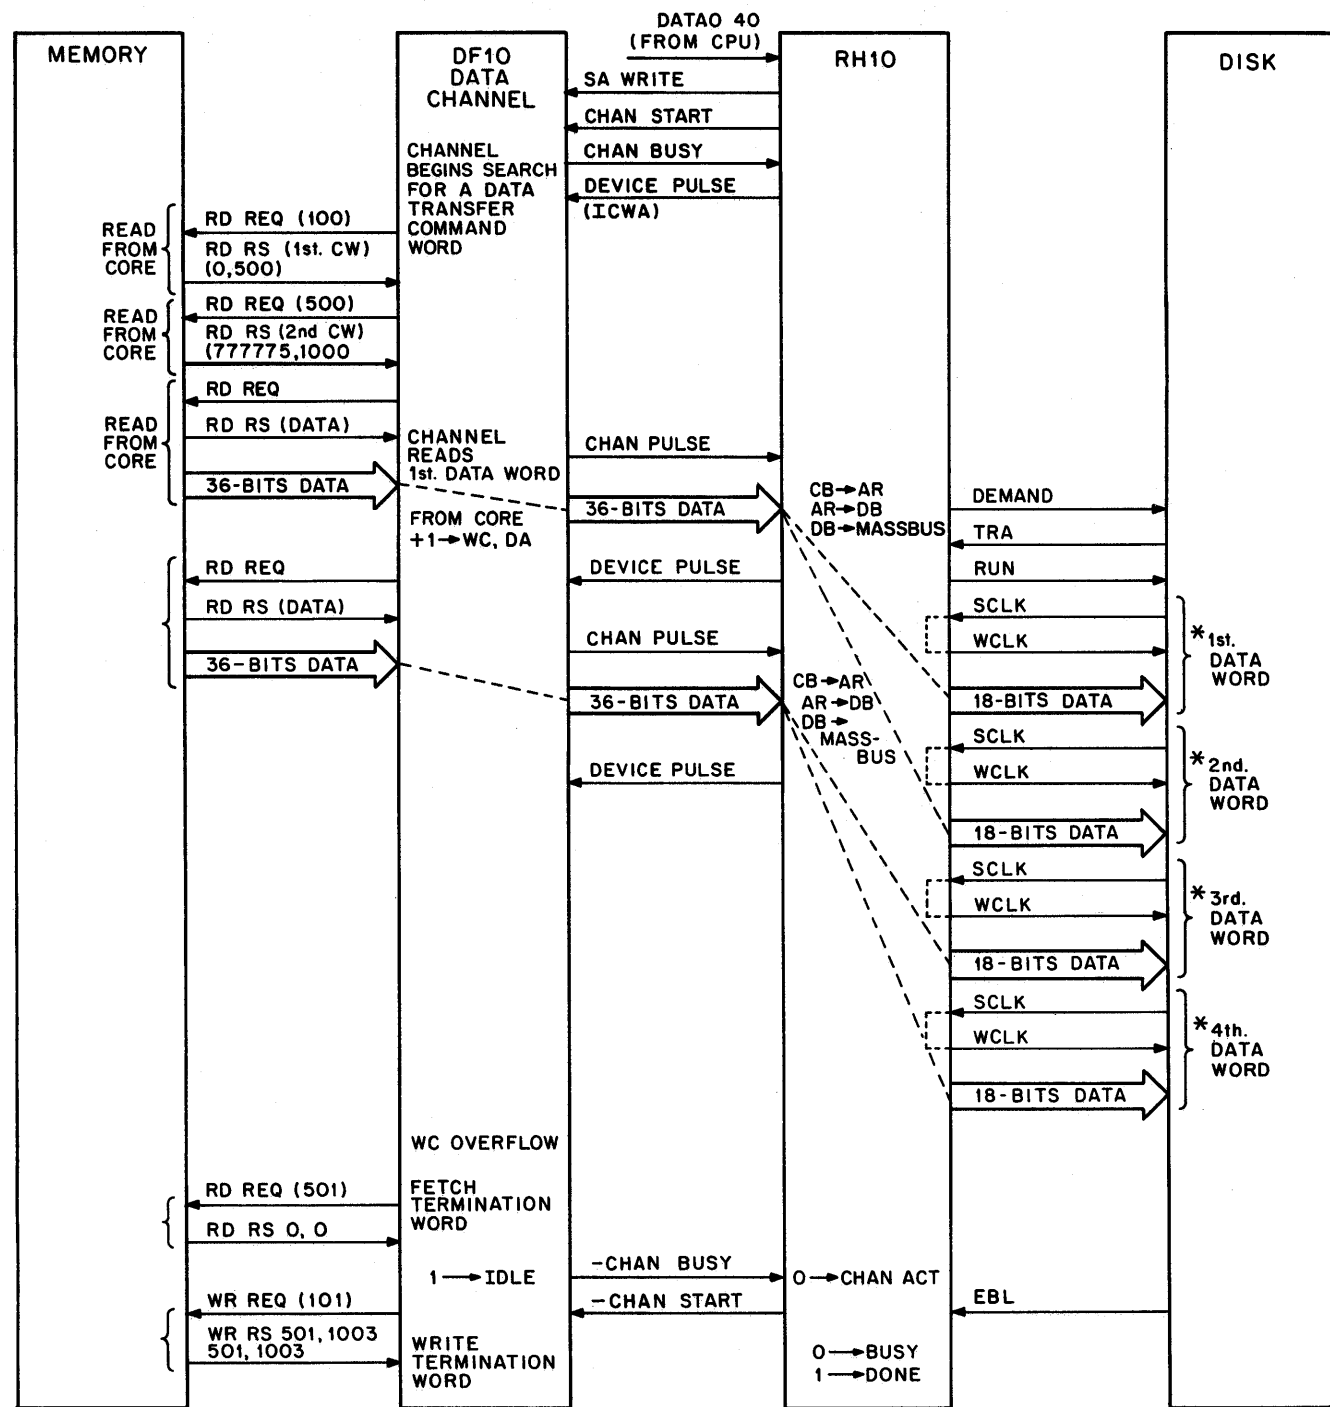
MEMORY

DF10 DATA CHANNEL

DATAO 40 (FROM CPU)

RH10

DISK

SA WRITE

CHAN START

CHAN BUSY

DEVICE PULSE (ICWA)

CHANNEL BEGINS SEARCH FOR A DATA TRANSFER COMMAND WORD

READ FROM CORE

RD REQ (100)

RD RS (1st. CW) (0,500)

READ FROM CORE

RD REQ (500)

RD RS (2nd CW) (777775,1000

READ FROM CORE

RD REQ

RD RS (DATA)

36-BITS DATA

CHANNEL READS 1st. DATA WORD FROM CORE +1→WC, DA

CHAN PULSE

36-BITS DATA

CB→AR AR→DB DB→MASSBUS

DEMAND

TRA

RD REQ

RD RS (DATA)

36-BITS DATA

DEVICE PULSE

CHAN PULSE

36-BITS DATA

RUN

SCLK

WCLK

18-BITS DATA

*1st. DATA WORD

CB→AR AR→DB DB→ MASS-BUS

DEVICE PULSE

SCLK

WCLK

18-BITS DATA

*2nd. DATA WORD

SCLK

WCLK

18-BITS DATA

*3rd. DATA WORD

SCLK

WCLK

18-BITS DATA

*4th. DATA WORD

WC OVERFLOW

RD REQ (501)

FETCH TERMINATION WORD

RD RS 0, 0

1→IDLE

-CHAN BUSY

0→CHAN ACT

WR REQ (101)

-CHAN START

EBL

WR RS 501, 1003 501, 1003

WRITE TERMINATION WORD

0→BUSY
1→DONE